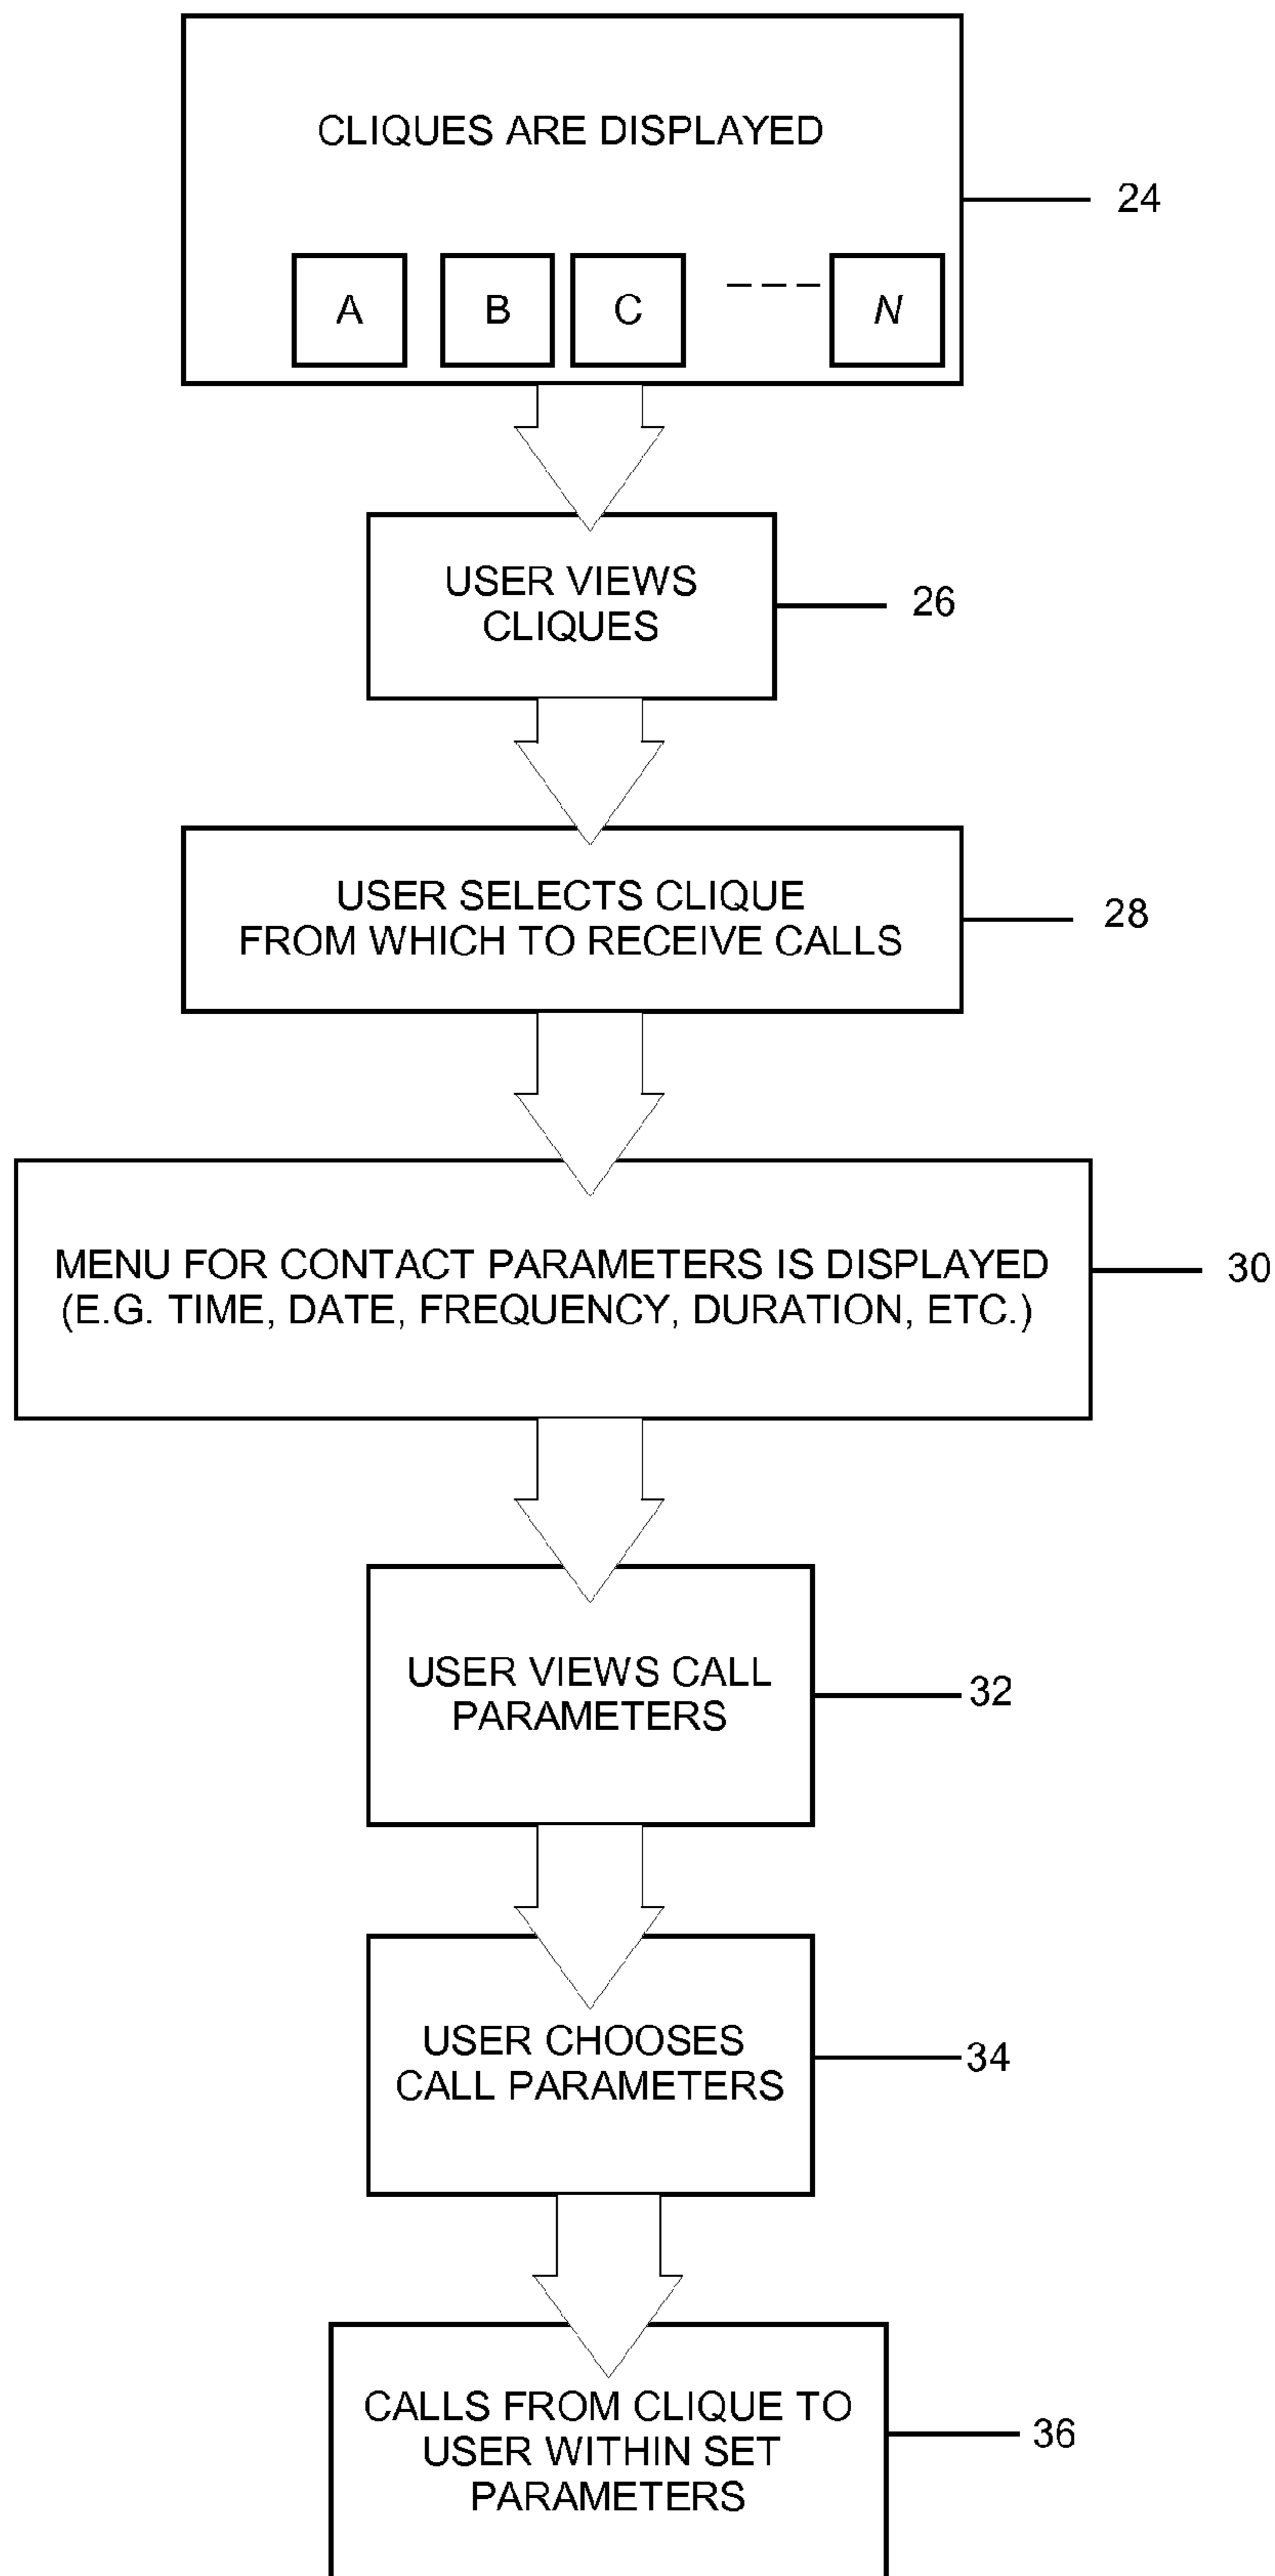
CLIQUES ARE DISPLAYED

A B C N

24

USER VIEWS CLIQUES

26

USER SELECTS CLIQUE FROM WHICH TO RECEIVE CALLS

28

MENU FOR CONTACT PARAMETERS IS DISPLAYED (E.G. TIME, DATE, FREQUENCY, DURATION, ETC.)

30

USER VIEWS CALL PARAMETERS

32

USER CHOOSES CALL PARAMETERS

34

CALLS FROM CLIQUE TO USER WITHIN SET PARAMETERS

36